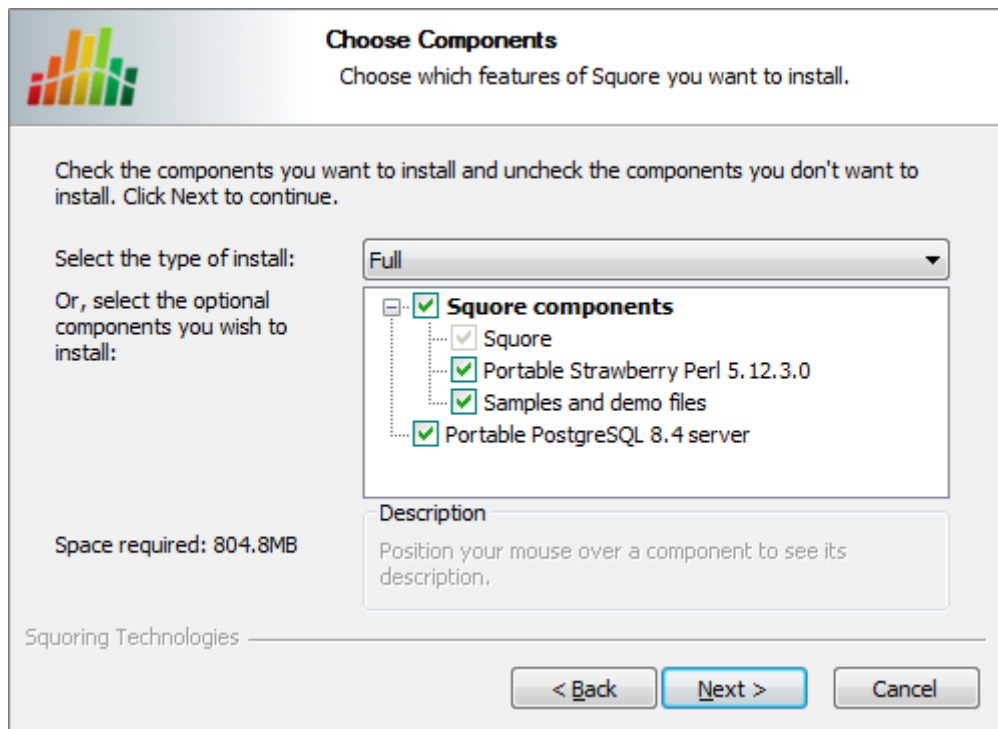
**Choose Components**

Choose which features of Squore you want to install.

Check the components you want to install and uncheck the components you don't want to install. Click Next to continue.

Select the type of install: Full

Or, select the optional components you wish to install:

Squore components
Squore
Portable Strawberry Perl 5.12.3.0
Samples and demo files
Portable PostgreSQL 8.4 server

Space required: 804.8MB

Description
Position your mouse over a component to see its description.

Squoring Technologies

< Back | Next > | Cancel